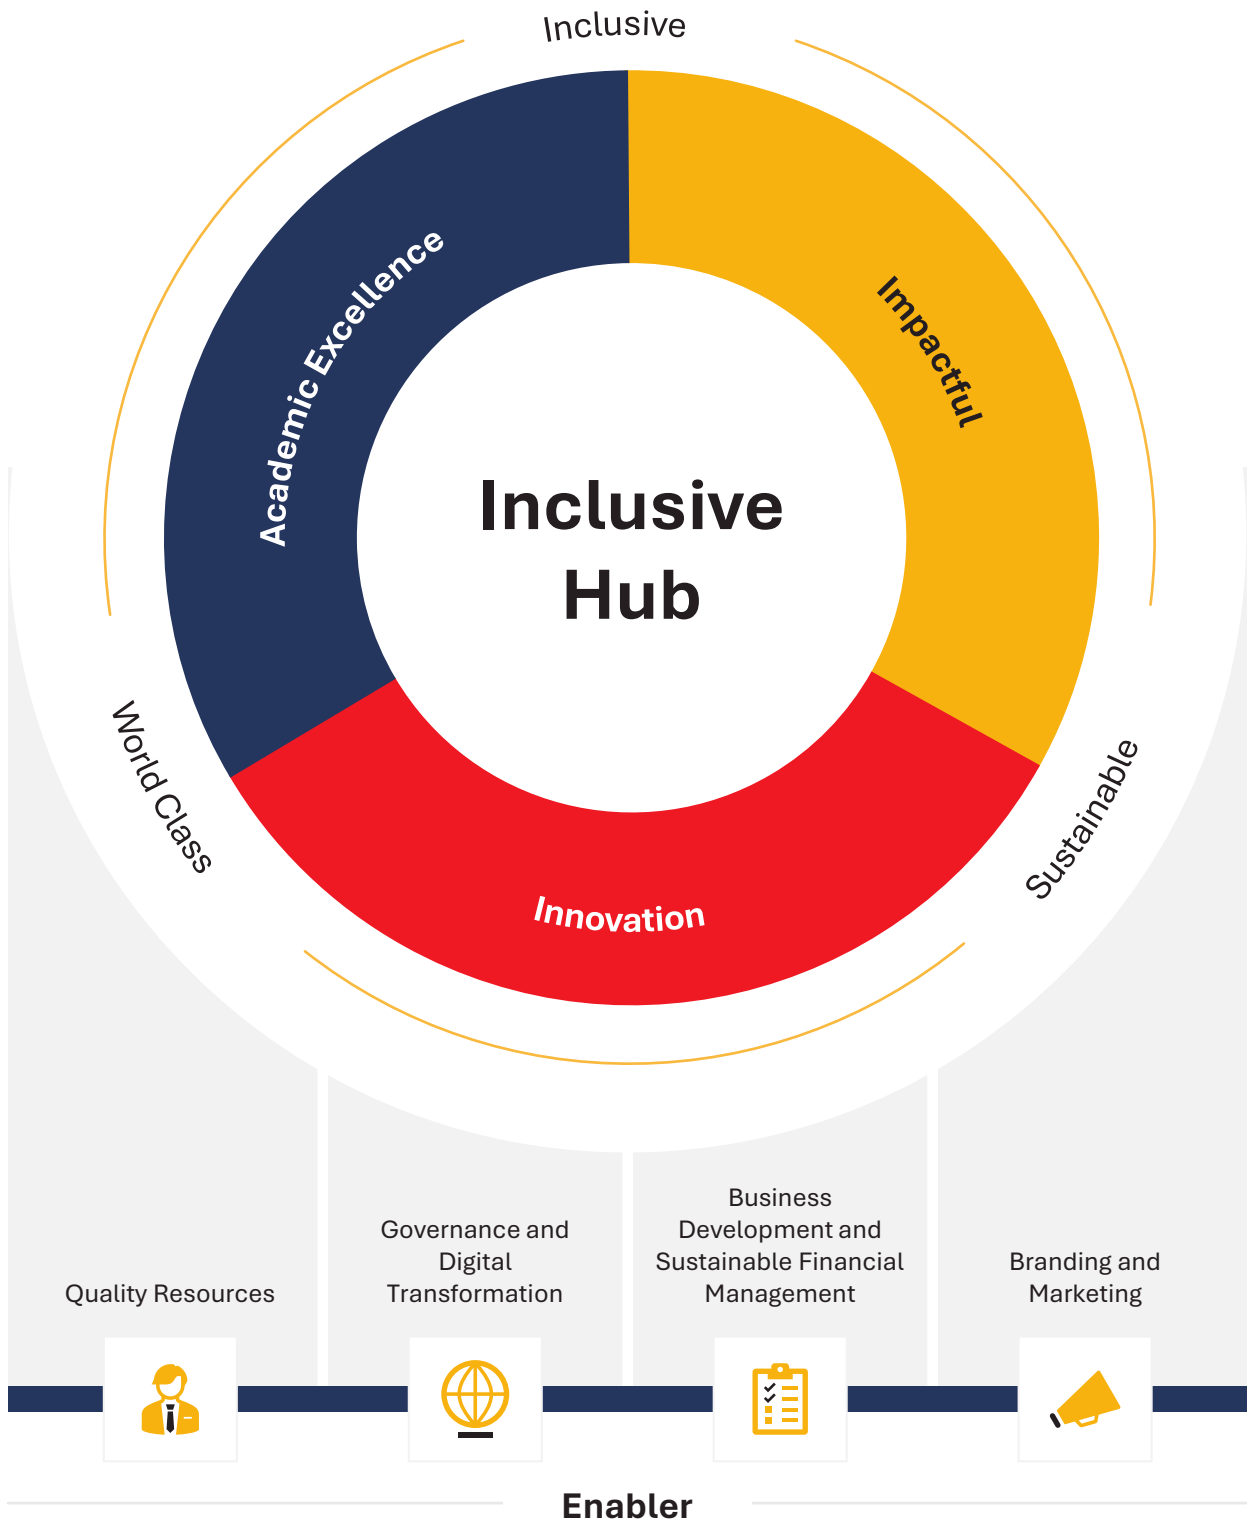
Inclusive

Academic Excellence

Impactful

Inclusive Hub

Innovation

World Class

Sustainable

Quality Resources

Governance and Digital Transformation

Business Development and Sustainable Financial Management

Branding and Marketing

Enabler